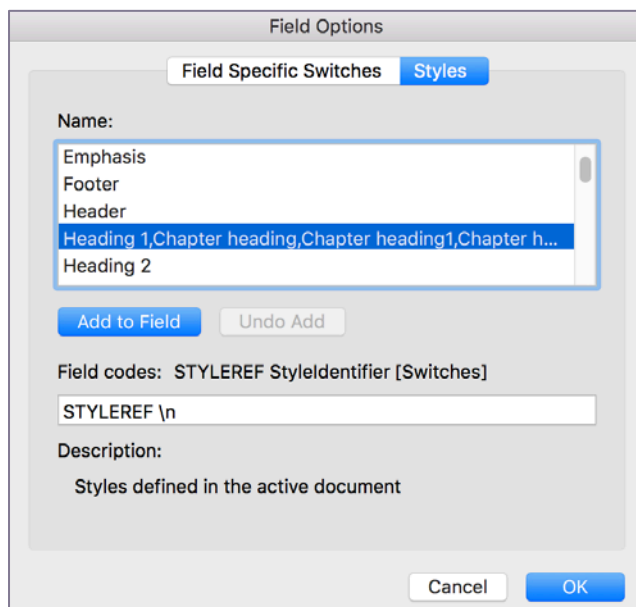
Field Options

Field Specific Switches Styles

Name:

Emphasis
Footer
Header
Heading 1,Chapter heading,Chapter heading1,Chapter h...
Heading 2

Add to Field Undo Add

Field codes: STYLEREF StyleIdentifier [Switches]

STYLEREF \n

Description:

Styles defined in the active document

Cancel OK